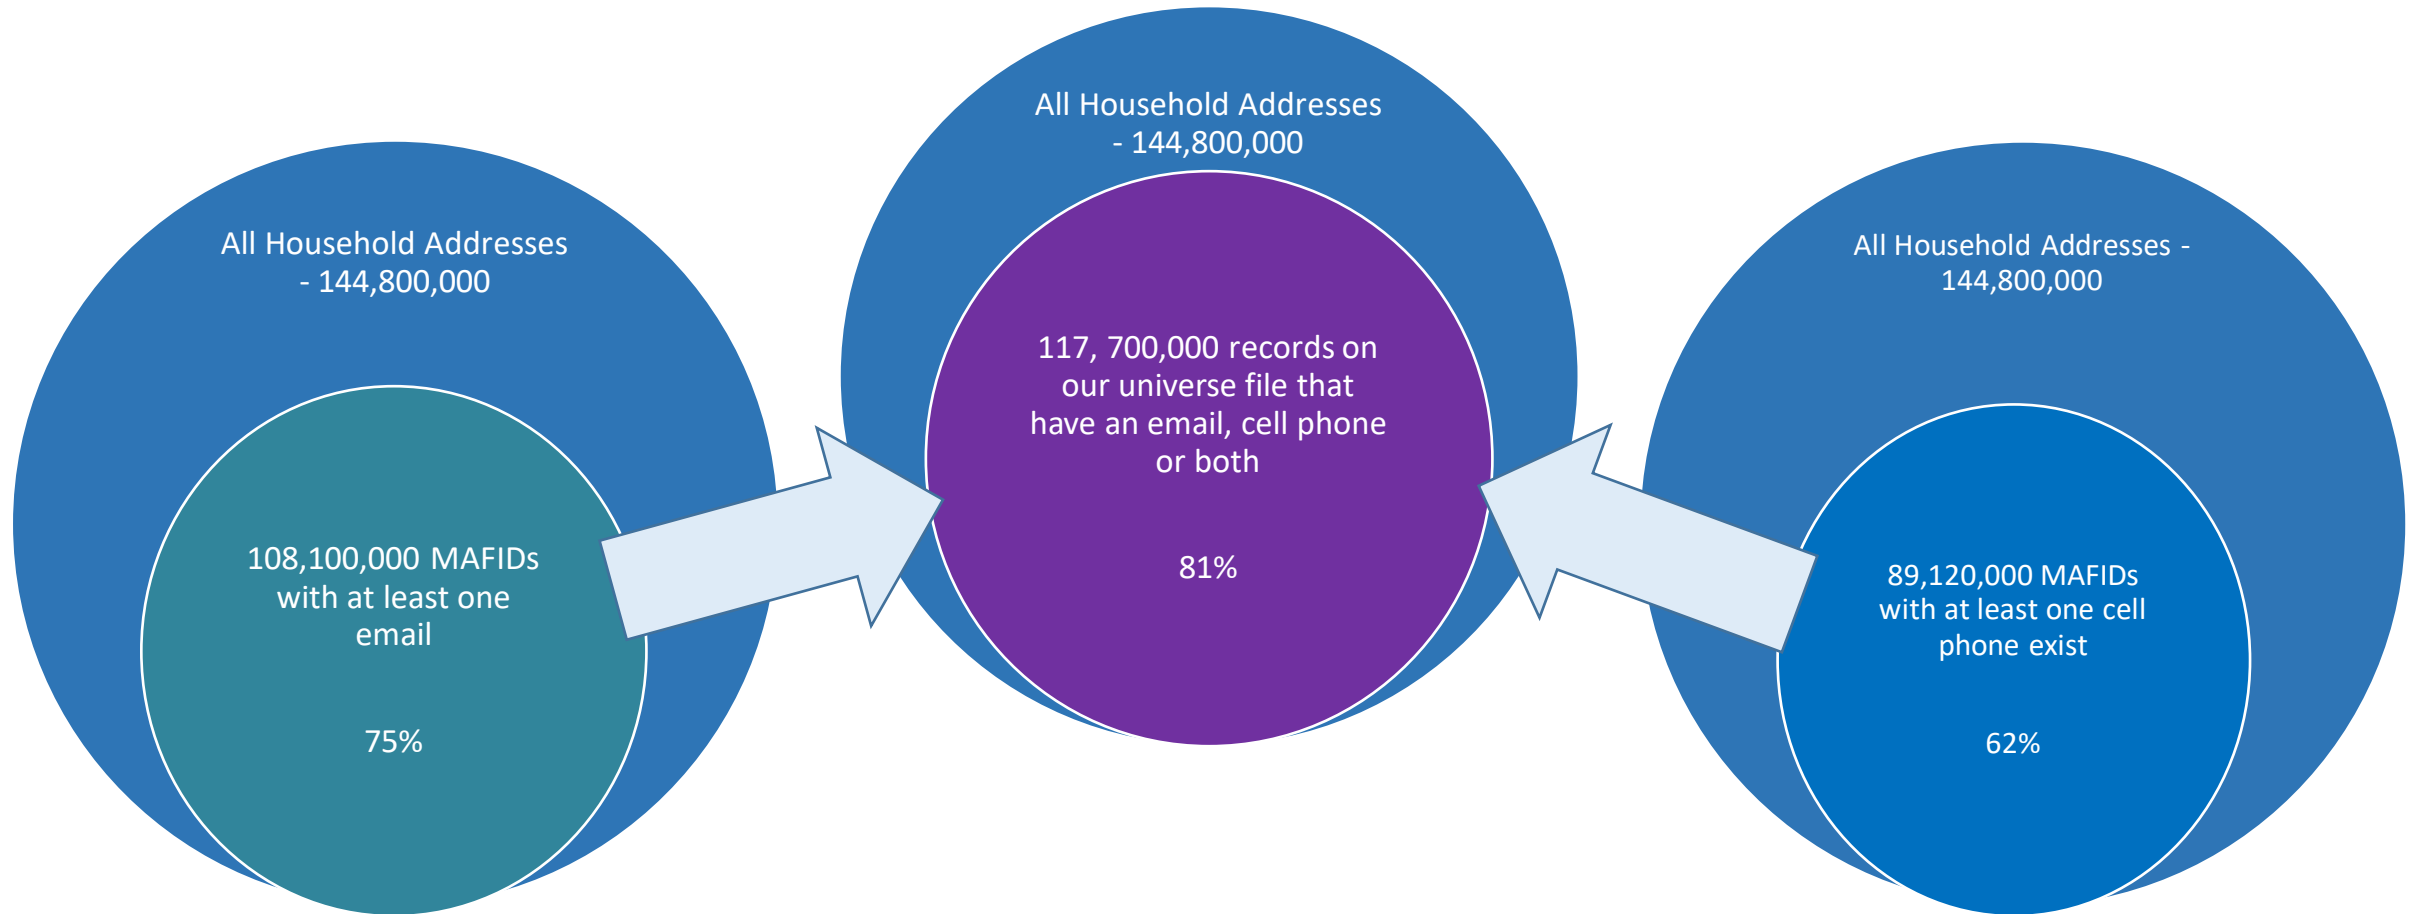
All Household Addresses - 144,800,000

108,100,000 MAFIDs with at least one email

75%

All Household Addresses - 144,800,000

117, 700,000 records on our universe file that have an email, cell phone or both

81%

All Household Addresses - 144,800,000

89,120,000 MAFIDs with at least one cell phone exist

62%